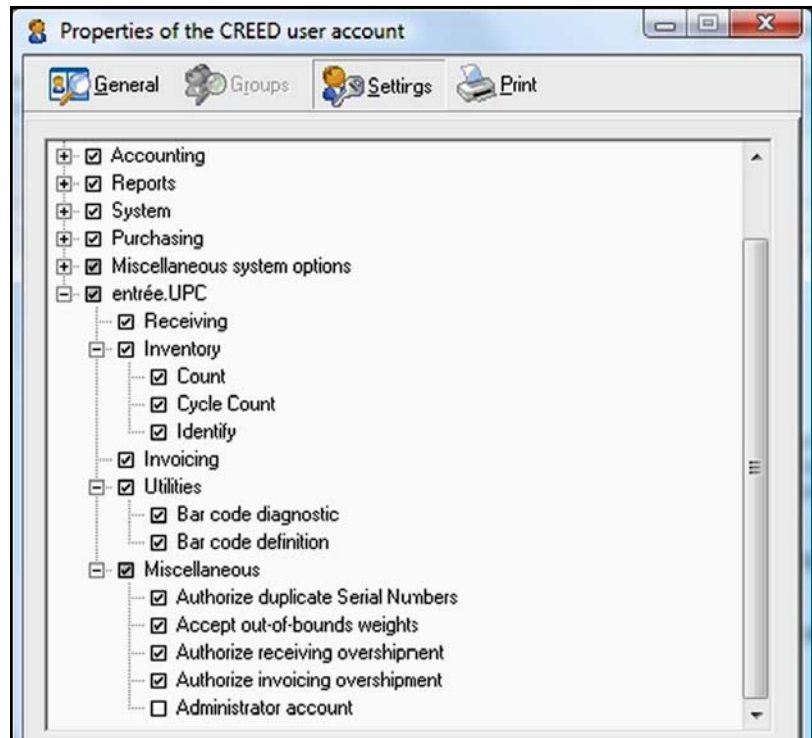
Properties of the CREED user account

General Groups Settirgs Print

Accounting
Reports
System
Purchasing
Miscellaneous system options
entrée.UPC
Receiving
Inventory
Count
Cycle Count
Identify
Invoicing
Utilities
Bar code diagnostic
Bar code definition
Miscellaneous
Authorize duplicate Serial Numbers
Accept out-of-bounds weights
Authorize receiving overshipment
Authorize invoicing overshipment
Administrator account